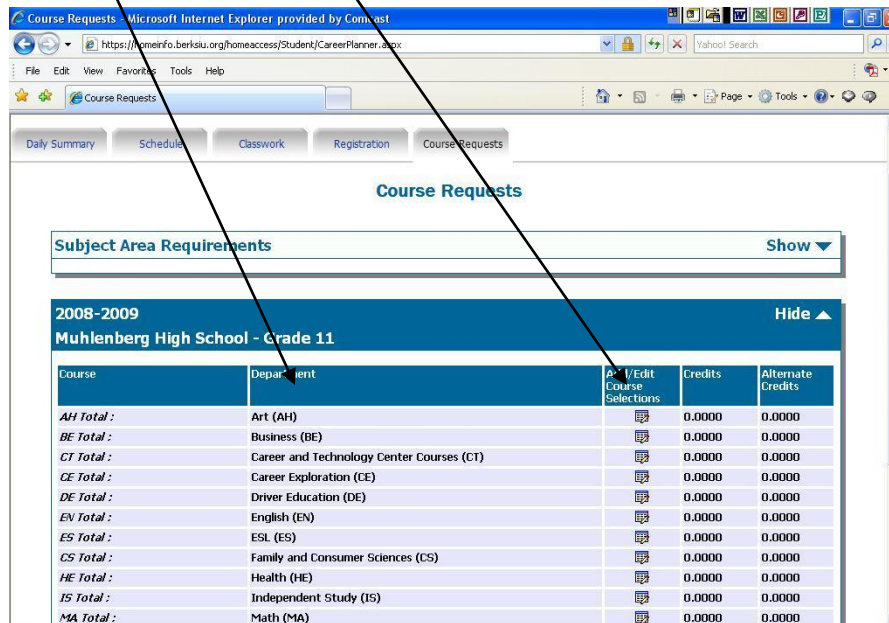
Course Requests - Microsoft Internet Explorer provided by Comcast

https://homeinfo.berksiu.org/homeaccess/Student/CareerPlanner.aspx

Yahoo! Search

File Edit View Favorites Tools Help

Course Requests

Page Tools

Daily Summary Schedule Classwork Registration Course Requests

Course Requests

Subject Area Requirements Show

2008-2009 Hide
Muhlenberg High School - Grade 11

| Course | Department | Add/Edit Course Selections | Credits | Alternate Credits |
|---|---|---|---|---|
| AH Total : | Art (AH) | | 0.0000 | 0.0000 |
| BE Total : | Business (BE) | | 0.0000 | 0.0000 |
| CT Total : | Career and Technology Center Courses (CT) | | 0.0000 | 0.0000 |
| CE Total : | Career Exploration (CE) | | 0.0000 | 0.0000 |
| DE Total : | Driver Education (DE) | | 0.0000 | 0.0000 |
| EN Total : | English (EN) | | 0.0000 | 0.0000 |
| ES Total : | ESL (ES) | | 0.0000 | 0.0000 |
| CS Total : | Family and Consumer Sciences (CS) | | 0.0000 | 0.0000 |
| HE Total : | Health (HE) | | 0.0000 | 0.0000 |
| IS Total : | Independent Study (IS) | | 0.0000 | 0.0000 |
| MA Total : | Math (MA) | | 0.0000 | 0.0000 |